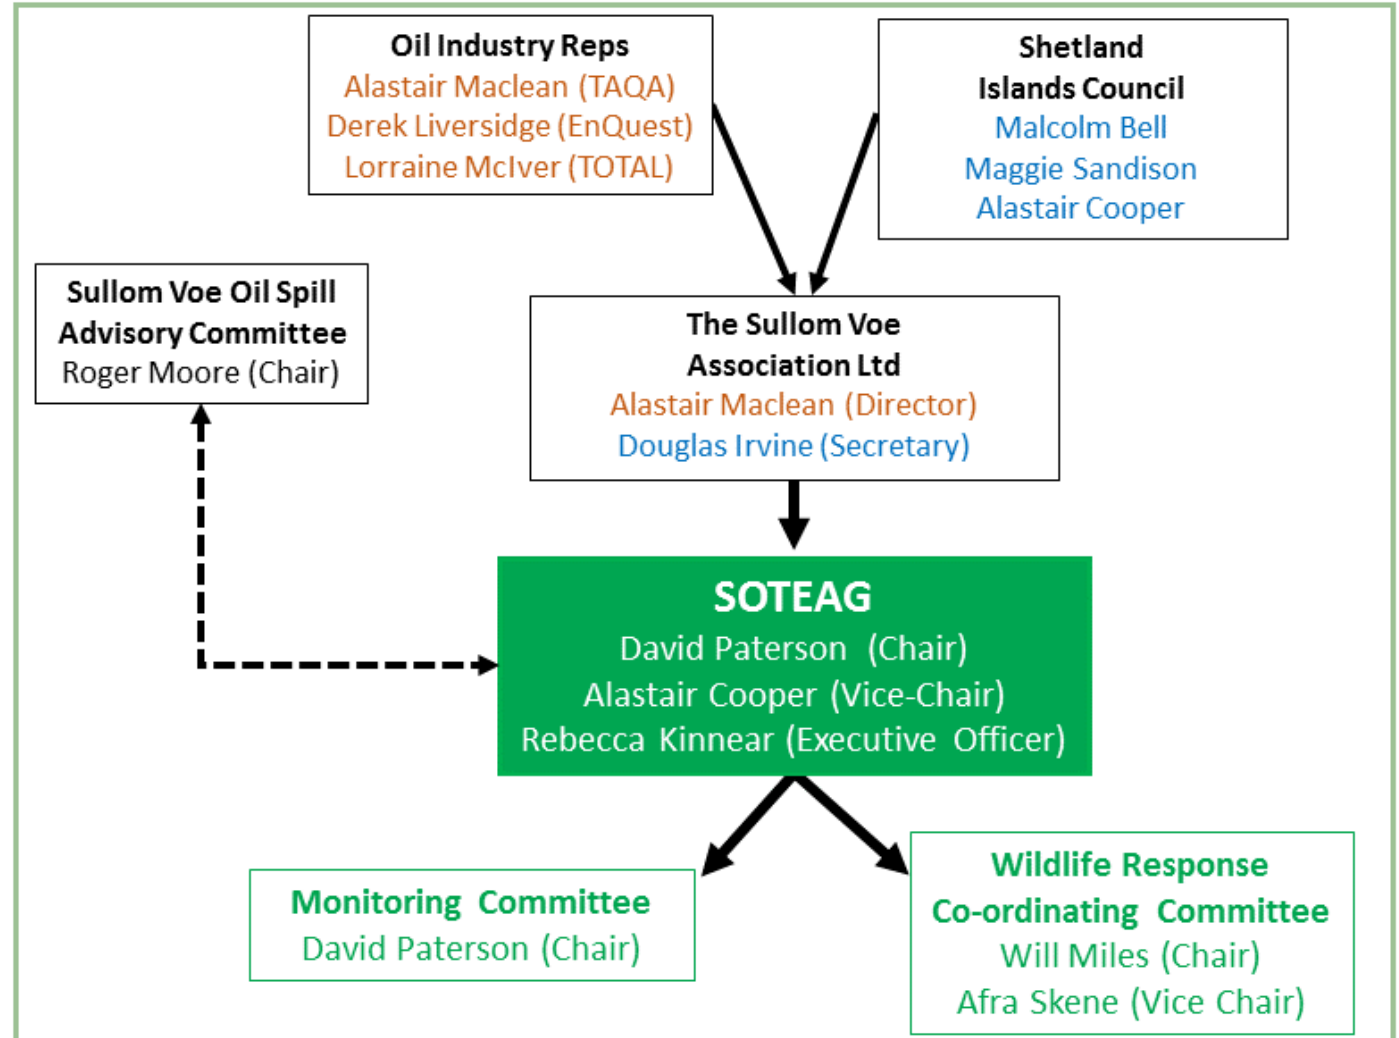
Oil Industry Reps
Alastair Maclean (TAQA)
Derek Liversidge (EnQuest)
Lorraine McIver (TOTAL)

Shetland Islands Council
Malcolm Bell
Maggie Sandison
Alastair Cooper

Sullom Voe Oil Spill Advisory Committee
Roger Moore (Chair)

The Sullom Voe Association Ltd
Alastair Maclean (Director)
Douglas Irvine (Secretary)

SOTEAG
David Paterson (Chair)
Alastair Cooper (Vice-Chair)
Rebecca Kinnear (Executive Officer)

Monitoring Committee
David Paterson (Chair)

Wildlife Response Co-ordinating Committee
Will Miles (Chair)
Afra Skene (Vice Chair)